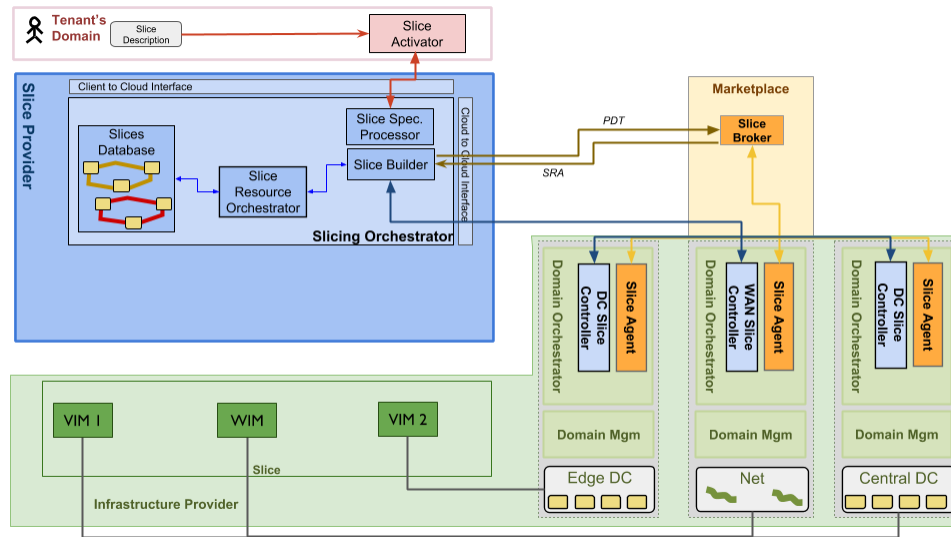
Tenant's Domain

Slice Description

Slice Activator

Slice Provider

Client to Cloud Interface

Slices Database

Slice Resource Orchestrator

Slice Spec. Processor

Slice Builder

Cloud to Cloud Interface

Slicing Orchestrator

Marketplace

PDT

Slice Broker

SRA

Domain Orchestrator

DC Slice Controller

Slice Agent

Domain Orchestrator

WAN Slice Controller

Slice Agent

Domain Orchestrator

DC Slice Controller

Slice Agent

Domain Mgm

Domain Mgm

Domain Mgm

VIM 1

WIM

VIM 2

Slice

Infrastructure Provider

Edge DC

Net

Central DC